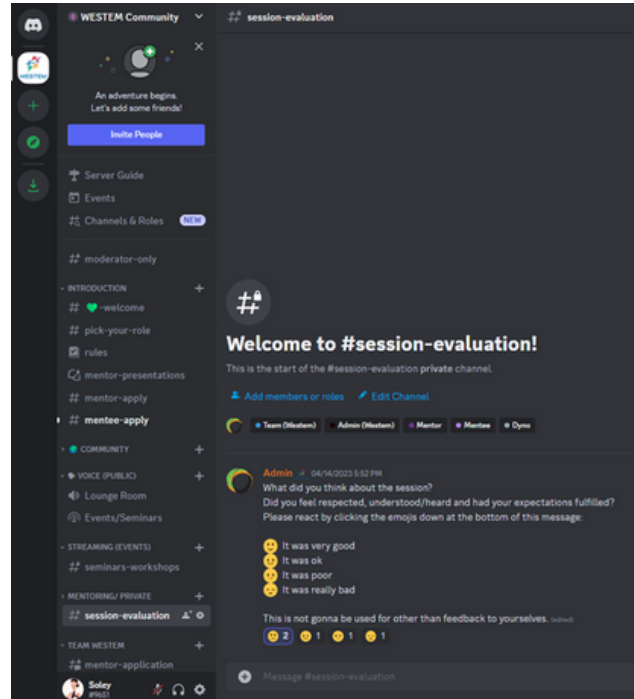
WESTEM Community

WESTEM

An adventure begins.
Let's add some friends!

Invite People

Server Guide
Events
Channels & Roles NEW

moderator-only

INTRODUCTION
-welcome
pick-your-role
rules
mentor-presentations
mentor-apply
mentee-apply

COMMUNITY

VOICE (PUBLIC)
Lounge Room
Events/Seminars

STREAMING (EVENTS)
seminars-workshops

MENTORING/ PRIVATE
session-evaluation

TEAM WESTEM
mentor-application

Soley
#9651

session-evaluation

Welcome to #session-evaluation!

This is the start of the #session-evaluation private channel.

Add members or roles
Edit Channel

Team (Westem) Admin (Westem) Mentor Mentee Dyno

Admin 04/14/2023 5:52 PM
What did you think about the session?
Did you feel respected, understood/heard and had your expectations fulfilled?
Please react by clicking the emojis down at the bottom of this message:

It was very good
It was ok
It was poor
It was really bad

This is not gonna be used for other than feedback to yourselves. (edited)
2 1 1 1

Message #session-evaluation